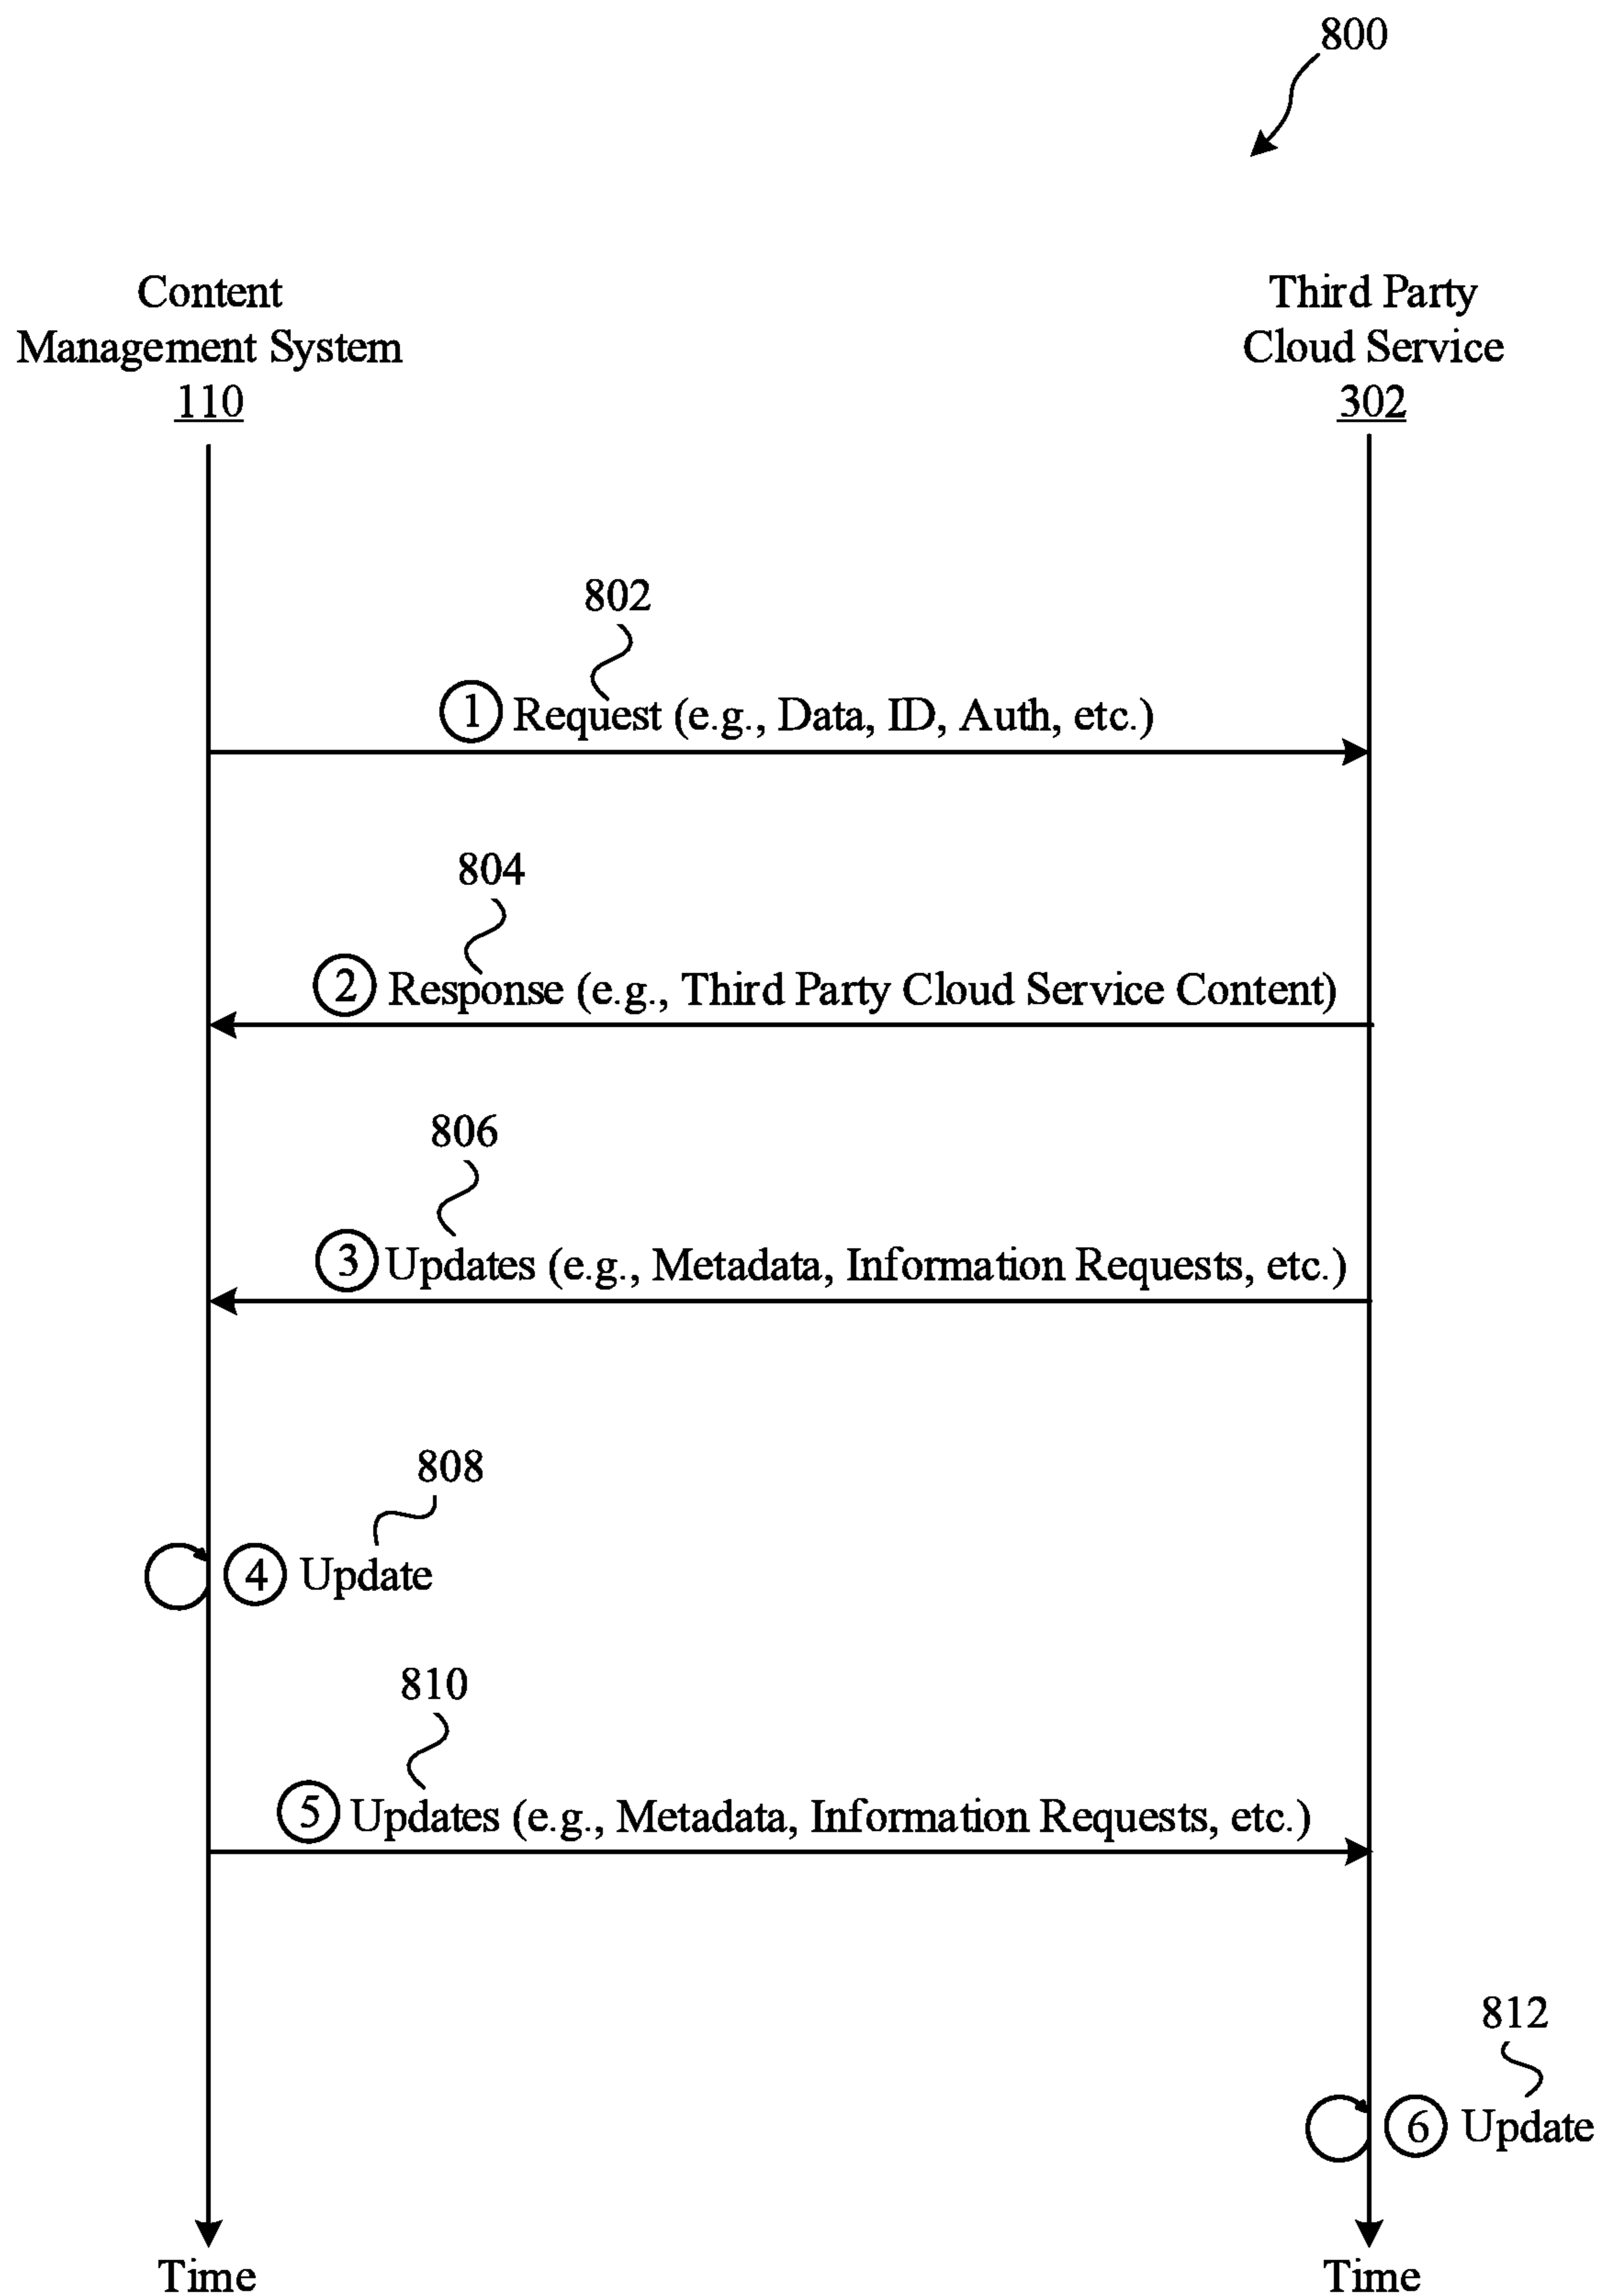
800

Content Management System 110

Third Party Cloud Service 302

802

1 Request (e.g., Data, ID, Auth, etc.)

804

2 Response (e.g., Third Party Cloud Service Content)

806

3 Updates (e.g., Metadata, Information Requests, etc.)

808

4 Update

810

5 Updates (e.g., Metadata, Information Requests, etc.)

812

6 Update

Time

Time